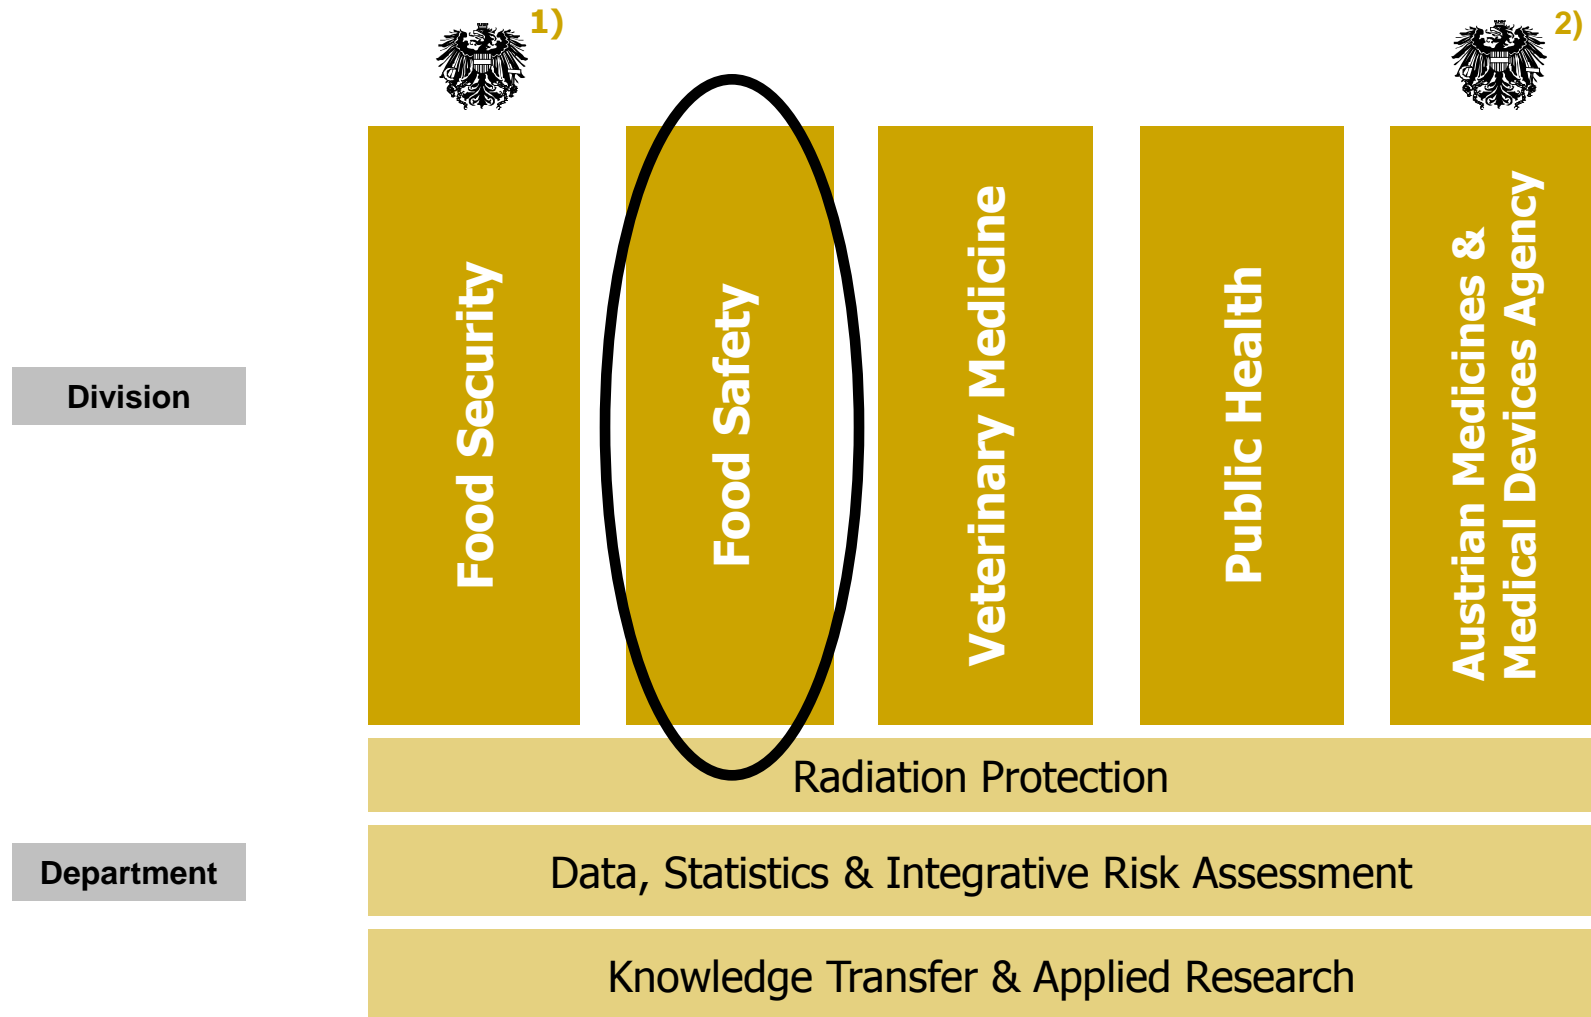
1)

2)

Division

Food Security

Food Safety

Veterinary Medicine

Public Health

Austrian Medicines & Medical Devices Agency

Radiation Protection

Department

Data, Statistics & Integrative Risk Assessment

Knowledge Transfer & Applied Research